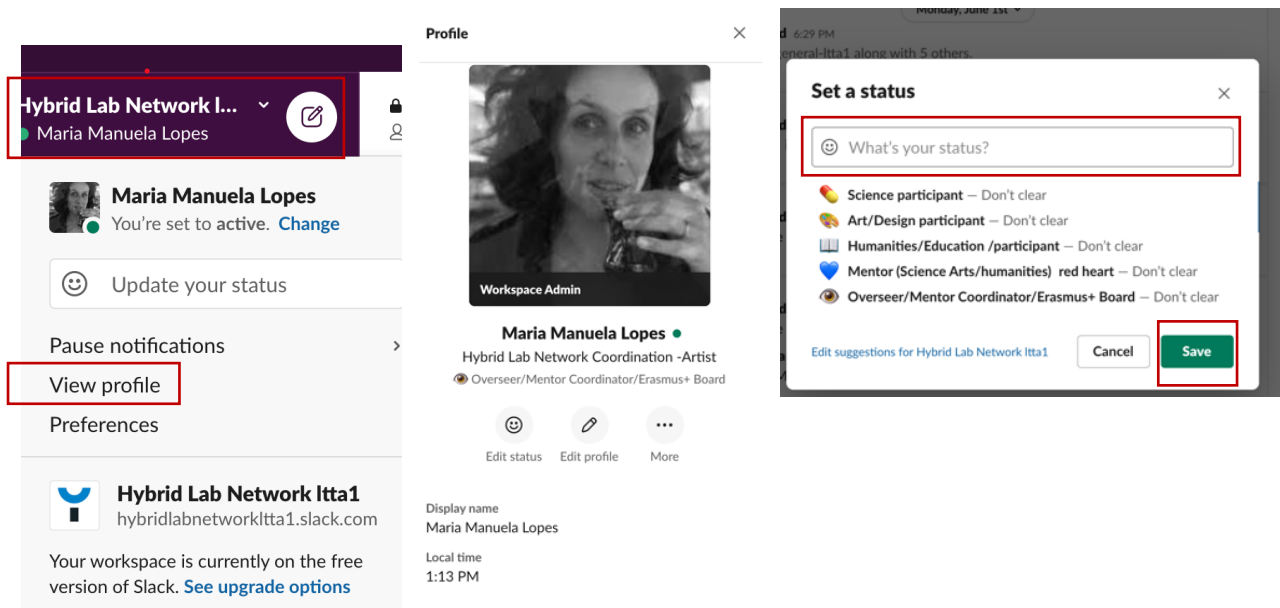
Hybrid Lab Network l...
Maria Manuela Lopes

Maria Manuela Lopes
You're set to active. Change

Update your status

Pause notifications
View profile
Preferences

Hybrid Lab Network ltta1
hybridlabnetworkltta1.slack.com

Your workspace is currently on the free version of Slack. See upgrade options

Profile

Workspace Admin

Maria Manuela Lopes
Hybrid Lab Network Coordination -Artist
👁️ Overseer/Mentor Coordinator/Erasmus+ Board

Edit status
Edit profile
More

Display name
Maria Manuela Lopes

Local time
1:13 PM

Monday, June 1st
6:29 PM
eneral-ltta1 along with 5 others.

Set a status

What's your status?

Science participant — Don't clear
Art/Design participant — Don't clear
Humanities/Education /participant — Don't clear
Mentor (Science Arts/humanities) red heart — Don't clear
Overseer/Mentor Coordinator/Erasmus+ Board — Don't clear

Edit suggestions for Hybrid Lab Network ltta1
Cancel
Save